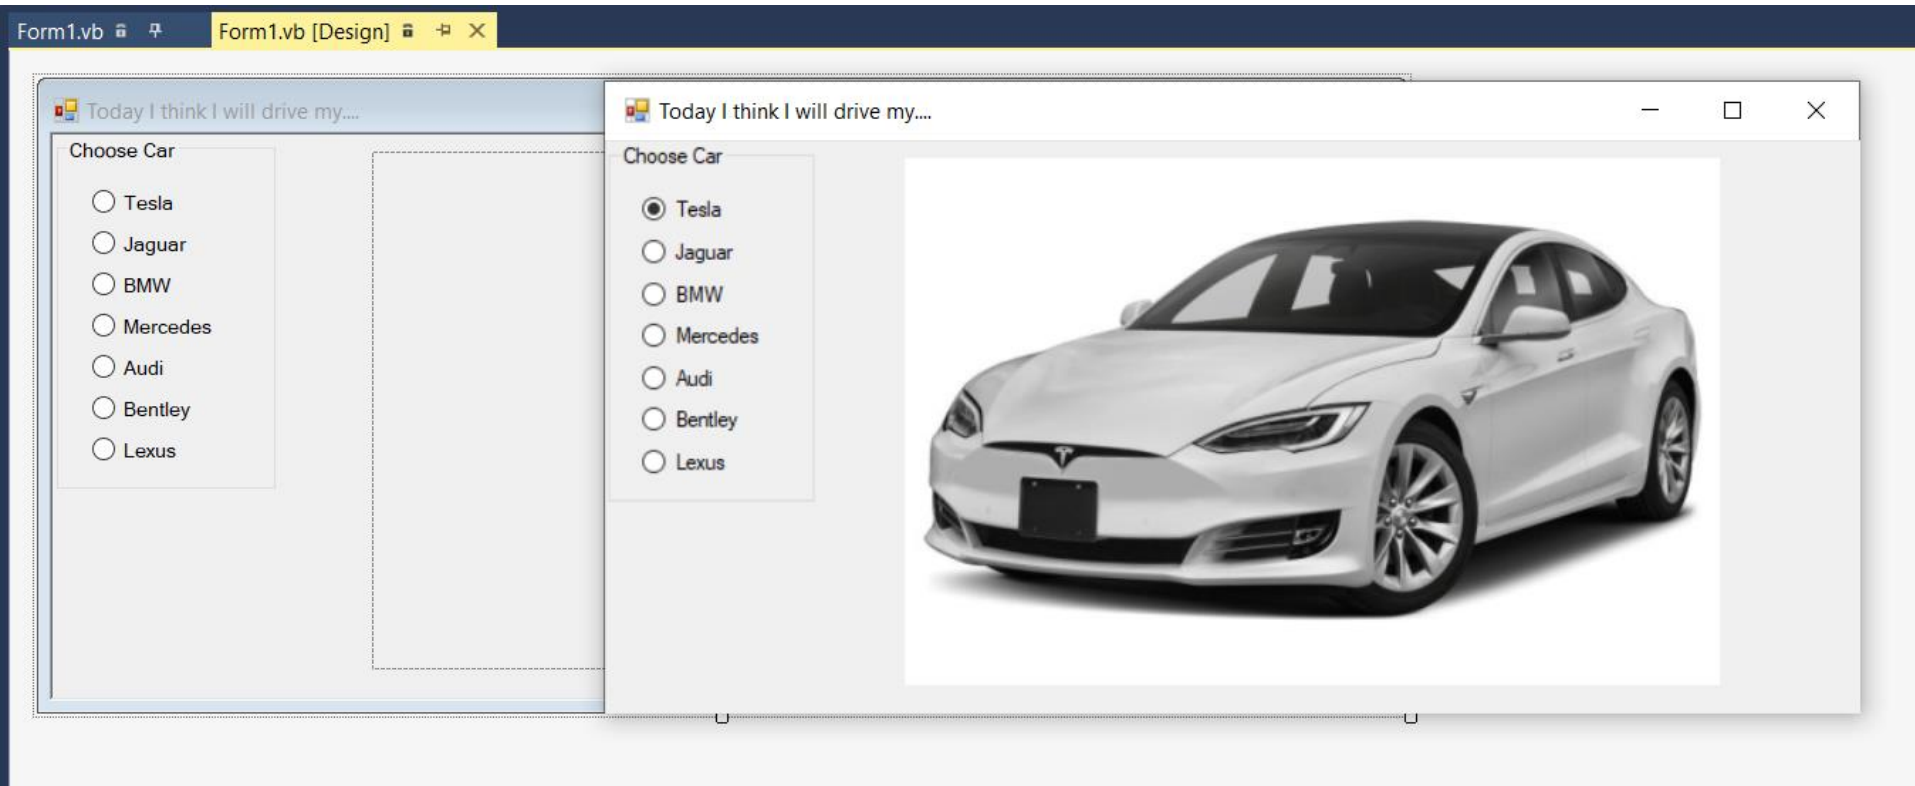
Form1.vb Form1.vb [Design]

Today I think I will drive my....

Choose Car

Tesla
Jaguar
BMW
Mercedes
Audi
Bentley
Lexus

Today I think I will drive my....

Choose Car

Tesla
Jaguar
BMW
Mercedes
Audi
Bentley
Lexus